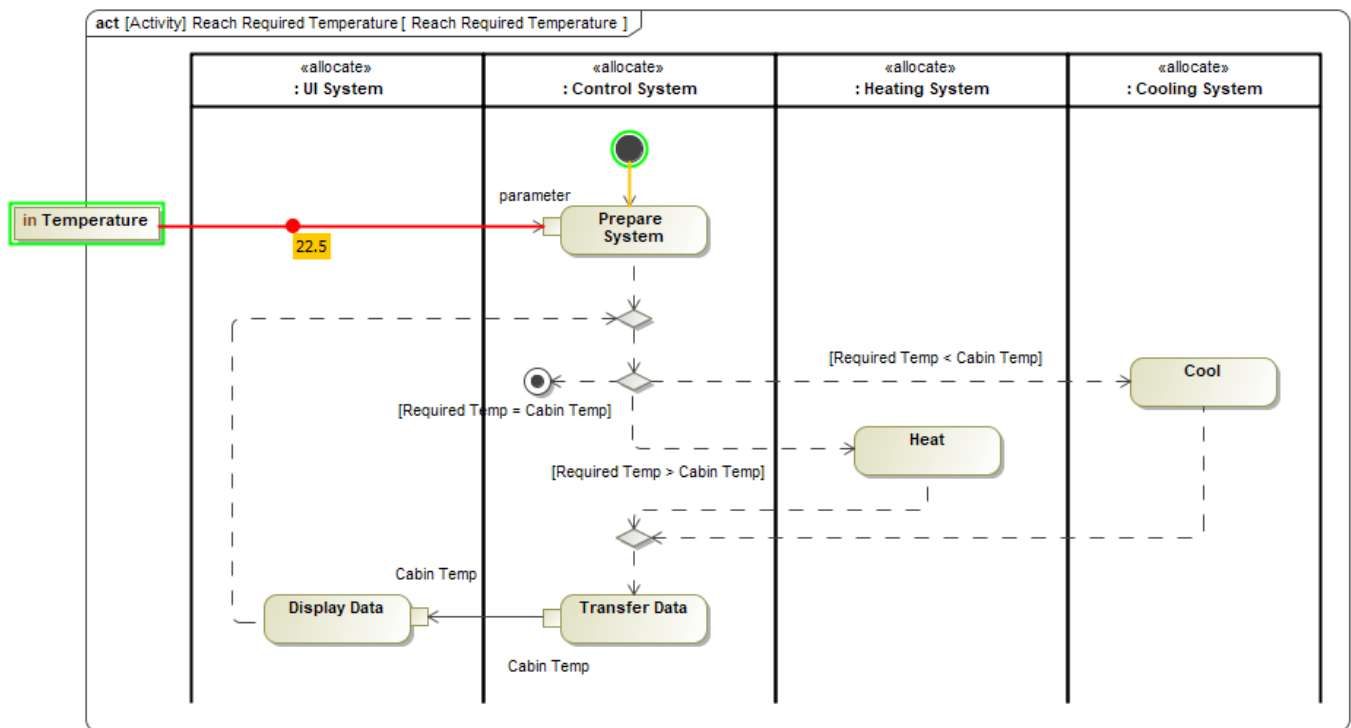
act [Activity] Reach Required Temperature [ Reach Required Temperature ]

«allocate»
: UI System

«allocate»
: Control System

«allocate»
: Heating System

«allocate»
: Cooling System

in Temperature

22.5

parameter

Prepare System

[Required Temp < Cabin Temp]

Cool

[Required Temp = Cabin Temp]

Heat

[Required Temp > Cabin Temp]

Cabin Temp

Display Data

Transfer Data

Cabin Temp